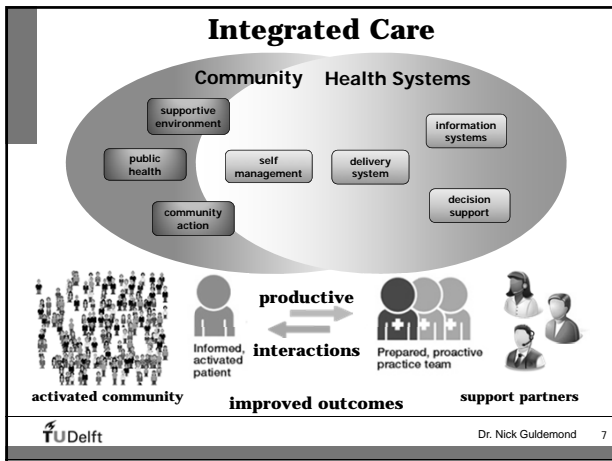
Integrated Care

Community

Health Systems

supportive environment

public health

community action

self management

delivery system

information systems

decision support

productive

interactions

Informed, activated patient

Prepared, proactive practice team

activated community

improved outcomes

support partners

TUDelft

Dr. Nick Guldemond

7